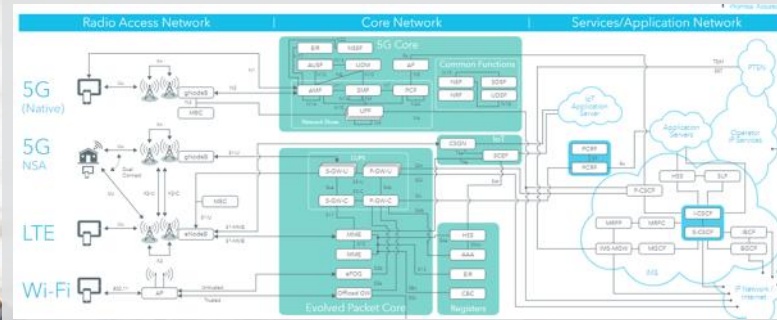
Radio Access Network | Core Network | Services/Application Network

5G (Native)

5G NSA

LTE

Wi-Fi

gNodeB

MEC

gNodeB

eNodeB

MEC

AP

Dual Connect

Untrusted

Trusted

5G Core

EIR

NSSF

AUSF

UDM

AF

AMF

SMF

PCF

UPF

Network Slices

Common Functions

NEF

SDSF

NRF

UDSF

CSGN

SCEF

EPC

S-GW-U

P-GW-U

S-GW-C

P-GW-C

MME

MME

ePDG

Offload GW

Evolved Packet Core

HSS

AAA

EIR

CBC

Registers

IoT Application Server

PCRF

PCRF

P-CSCF

HSS

SLF

MRFP

MRFC

I-CSCF

S-CSCF

IMS-MGW

MGCF

IBCF

BGCF

IMS

Application Servers

Operator IP Services

PSTN

IP Network / Internet